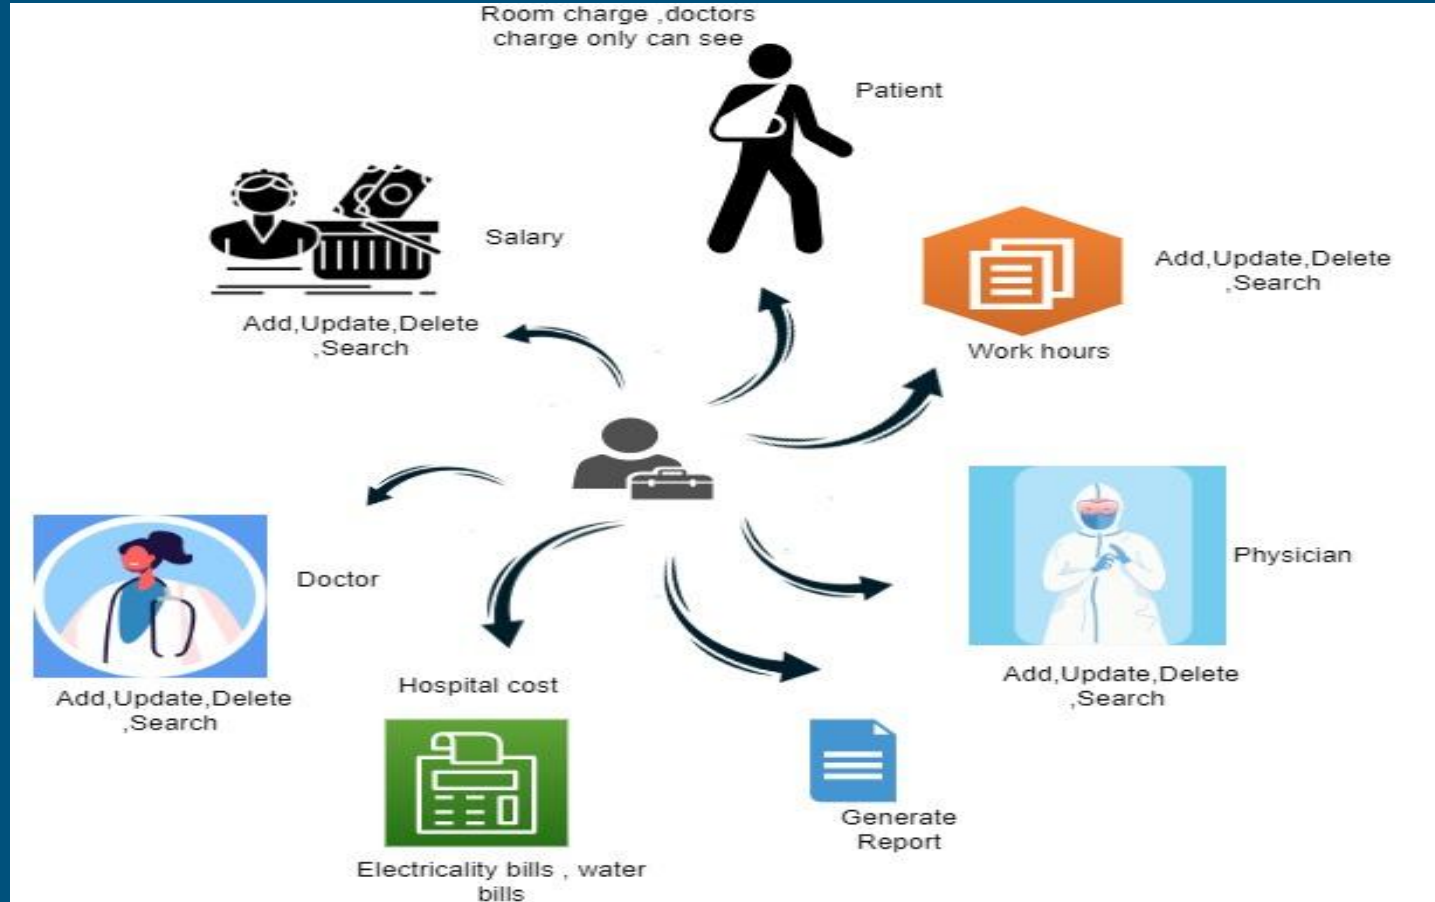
Room charge ,doctors charge only can see

Patient

Salary

Add,Update,Delete ,Search

Add,Update,Delete ,Search

Work hours

Doctor

Physician

Add,Update,Delete ,Search

Hospital cost

Add,Update,Delete ,Search

Generate Report

Electricality bills , water bills